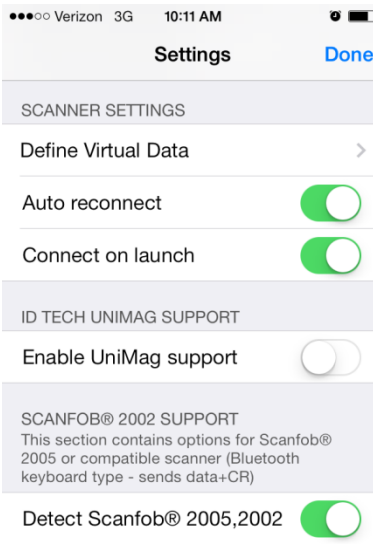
●●●○○ Verizon 3G 10:11 AM

Settings Done

SCANNER SETTINGS

Define Virtual Data

Auto reconnect

Connect on launch

ID TECH UNIMAG SUPPORT

Enable UniMag support

SCANFOB® 2002 SUPPORT

This section contains options for Scanfob® 2005 or compatible scanner (Bluetooth keyboard type - sends data+CR)

Detect Scanfob® 2005,2002